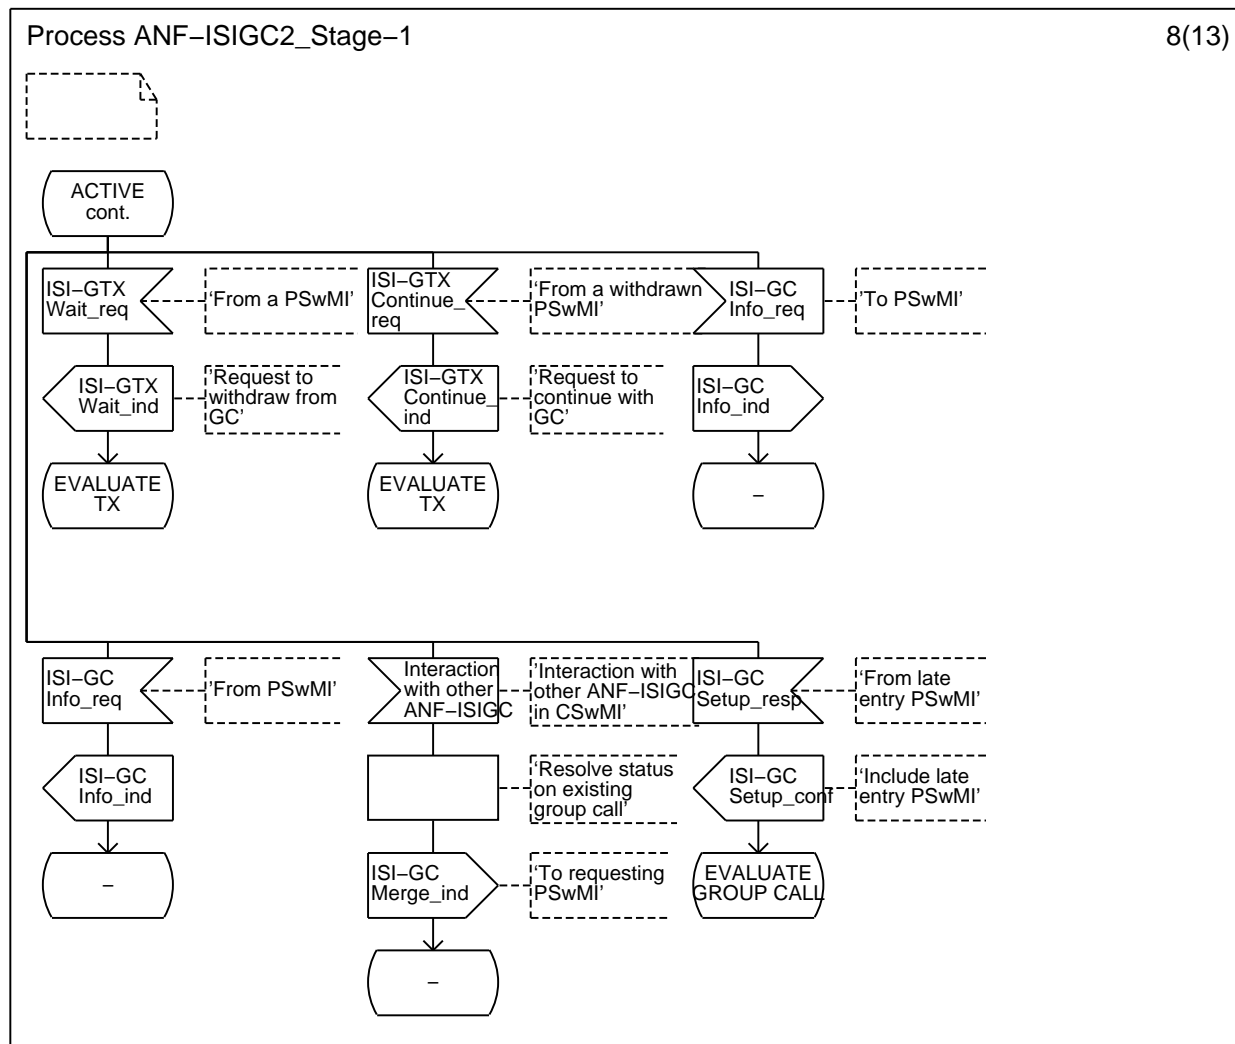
Process ANF−ISIGC2_Stage−1

8(13)

ACTIVE cont.

ISI−GTX Wait_req

'From a PSwMI'

ISI−GTX Continue_req

'From a withdrawn PSwMI'

ISI−GC Info_req

'To PSwMI'

ISI−GTX Wait_ind

'Request to withdraw from GC'

ISI−GTX Continue_ind

'Request to continue with GC'

ISI−GC Info_ind

EVALUATE TX

EVALUATE TX

−

ISI−GC Info_req

'From PSwMI'

Interaction with other ANF−ISIGC

'Interaction with other ANF−ISIGC in CSwMI'

ISI−GC Setup_resp

'From late entry PSwMI'

ISI−GC Info_ind

'Resolve status on existing group call'

ISI−GC Setup_conf

'Include late entry PSwMI'

−

ISI−GC Merge_ind

'To requesting PSwMI'

EVALUATE GROUP CALL

−